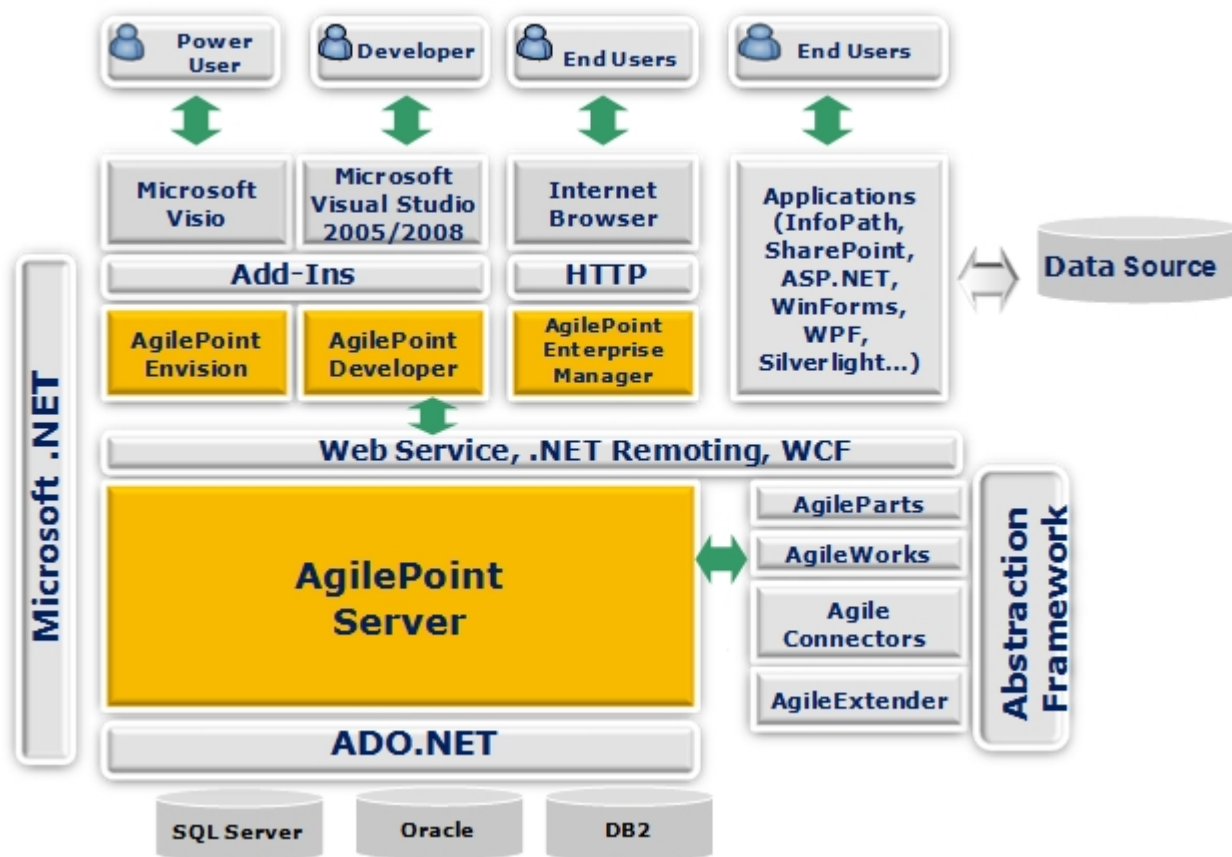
Power User

Developer

End Users

End Users

Microsoft Visio

Microsoft Visual Studio 2005/2008

Internet Browser

Applications (InfoPath, SharePoint, ASP.NET, WinForms, WPF, Silverlight...)

Data Source

Add-Ins

HTTP

AgilePoint Envision

AgilePoint Developer

AgilePoint Enterprise Manager

Microsoft .NET

Web Service, .NET Remoting, WCF

AgilePoint Server

AgileParts

AgileWorks

Agile Connectors

AgileExtender

Abstraction Framework

ADO.NET

SQL Server

Oracle

DB2